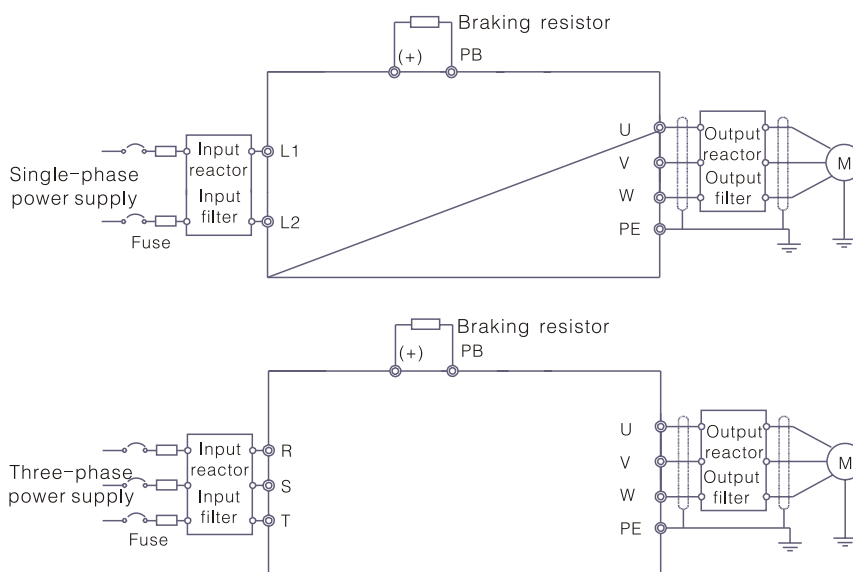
Braking resistor
(+) PB

Single-phase power supply
Fuse
Input reactor
Input filter
L1
L2
U
V
W
PE
Output reactor
Output filter
M

Braking resistor
(+) PB

Three-phase power supply
Fuse
Input reactor
Input filter
R
S
T
U
V
W
PE
Output reactor
Output filter
M